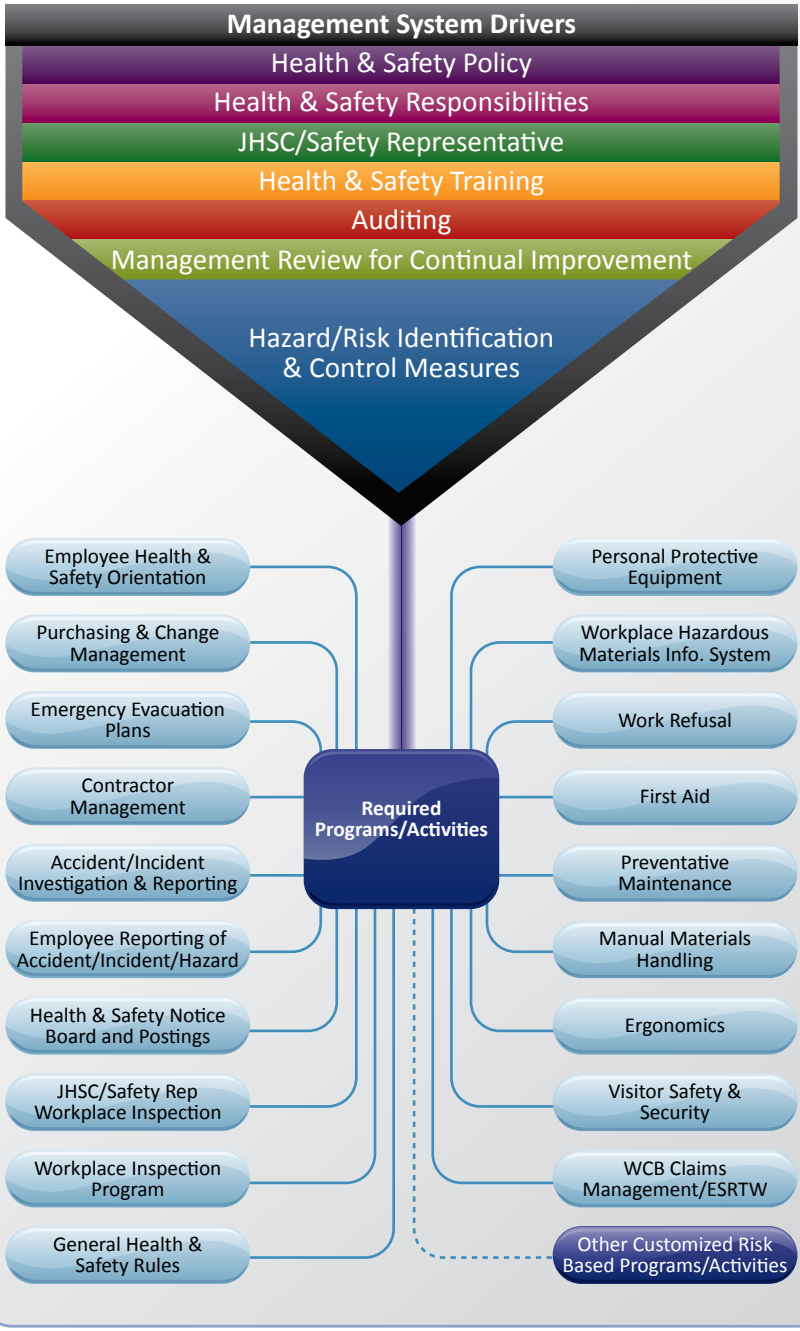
Management System Drivers

Health & Safety Policy

Health & Safety Responsibilities

JHSC/Safety Representative

Health & Safety Training

Auditing

Management Review for Continual Improvement

Hazard/Risk Identification & Control Measures

Required Programs/Activities

Employee Health & Safety Orientation

Purchasing & Change Management

Emergency Evacuation Plans

Contractor Management

Accident/Incident Investigation & Reporting

Employee Reporting of Accident/Incident/Hazard

Health & Safety Notice Board and Postings

JHSC/Safety Rep Workplace Inspection

Workplace Inspection Program

General Health & Safety Rules

Personal Protective Equipment

Workplace Hazardous Materials Info. System

Work Refusal

First Aid

Preventative Maintenance

Manual Materials Handling

Ergonomics

Visitor Safety & Security

WCB Claims Management/ESRTW

Other Customized Risk Based Programs/Activities